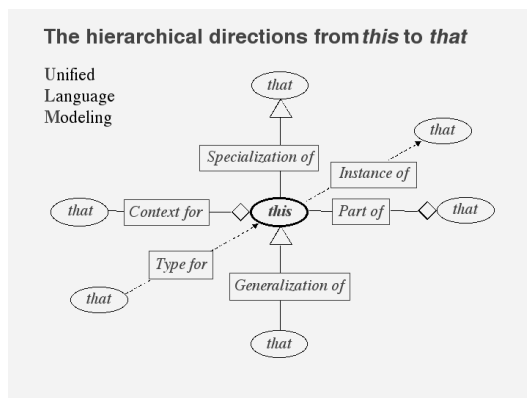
The hierarchical directions from *this* to *that*

Unified
Language
Modeling

that

Specialization of

that

Instance of

that

Context for

this

Part of

that

Type for

that

Generalization of

that